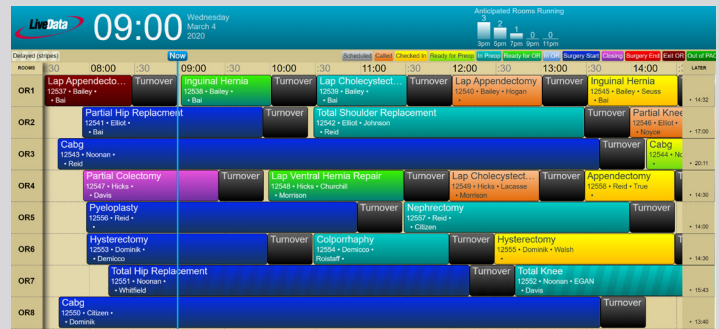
LiveData 09:00 Wednesday March 4 2020

Anticipated Rooms Running
3 2 1 0 0
3pm 5pm 7pm 9pm 11pm

Delayed (stripes) Now Scheduled Called Checked In Ready for Preop In Preop Ready for OR In OR Surgery Start Closing Surgery End Exit OR Out of PACU

ROOMS :30 08:00 :30 09:00 :30 10:00 :30 11:00 :30 12:00 :30 13:00 :30 14:00 LATER

OR1
Lap Appendectomy 12537 • Bailey • • Bai
Turnover
Inguinal Hernia 12538 • Bailey • • Bai
Turnover
Lap Cholecystectomy 12539 • Bailey • • Bai
Turnover
Lap Appendectomy 12540 • Bailey • Hogan •
Turnover
Inguinal Hernia 12545 • Bailey • Seuss • Bai
14:32

OR2
Partial Hip Replacment 12541 • Elliot • • Bai
Turnover
Total Shoulder Replacement 12542 • Elliot • Johnson • Reid
Turnover
Partial Knee 12546 • Elliot • • Noyce
17:00

OR3
Cabg 12543 • Noonan • • Reid
Turnover
Cabg 12544 • Noonan
20:11

OR4
Partial Colectomy 12547 • Hicks • • Davis
Turnover
Lap Ventral Hernia Repair 12548 • Hicks • Churchill • Morrison
Turnover
Lap Cholecystectomy 12549 • Hicks • Lacasse • Morrison
Turnover
Appendectomy 12558 • Reid • True •
14:30

OR5
Pyeloplasty 12556 • Reid • •
Turnover
Nephrectomy 12557 • Reid • • Citizen
Turnover
14:00

OR6
Hysterectomy 12553 • Dominik • • Demicco
Turnover
Colporrhaphy 12554 • Demicco • Roistaff •
Turnover
Hysterectomy 12555 • Dominik • Walsh •
14:30

OR7
Total Hip Replacement 12551 • Noonan • • Whitfield
Turnover
Total Knee 12552 • Noonan • EGAN • Davis
15:43

OR8
Cabg 12550 • Citizen • • Dominik
Turnover
13:40